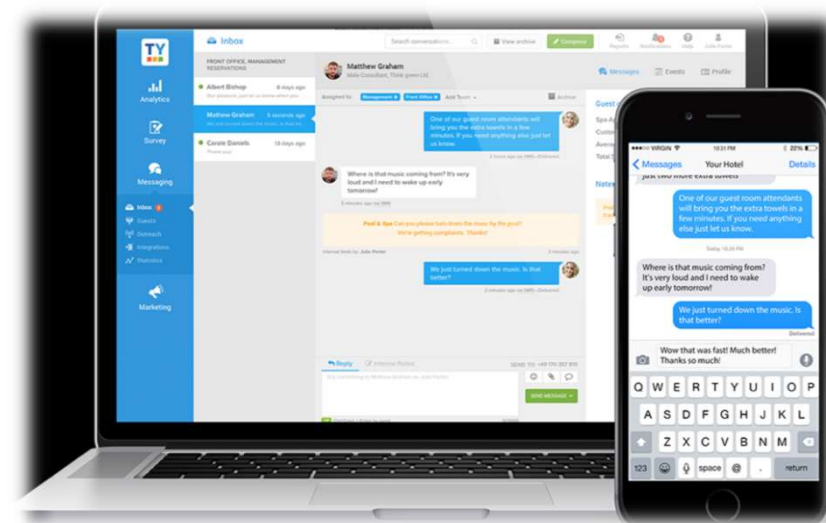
TY

Analytics

Survey

Messaging

Inbox

Guests

Outreach

Integrations

Statistics

Marketing

Inbox

Search conversations

View archive

Compose

Reports

Notifications

Help

Julie Porter

FRONT OFFICE, MANAGEMENT RESERVATIONS

Albert Bishop

8 days ago

Matthew Graham

5 seconds ago

Carole Daniels

18 days ago

Matthew Graham

Messages

Events

Profile

Assigned to:

Management

Front Office

Add Team

Archive

One of our guest room attendants will bring you the extra towels in a few minutes. If you need anything else just let us know.

Where is that music coming from? It's very loud and I need to wake up early tomorrow!

We just turned down the music. Is that better?

Reply

Internal Notes

SEND MESSAGE

VIRGIN

10:31 PM

22%

Messages

Your Hotel

Details

just two more extra towels

One of our guest room attendants will bring you the extra towels in a few minutes. If you need anything else just let us know.

Today 10:26 PM

Where is that music coming from? It's very loud and I need to wake up early tomorrow!

We just turned down the music. Is that better?

Delivered

Wow that was fast! Much better! Thanks so much!

Q W E R T Y U I O P

A S D F G H J K L

Z X C V B N M

123

space

@

.

return